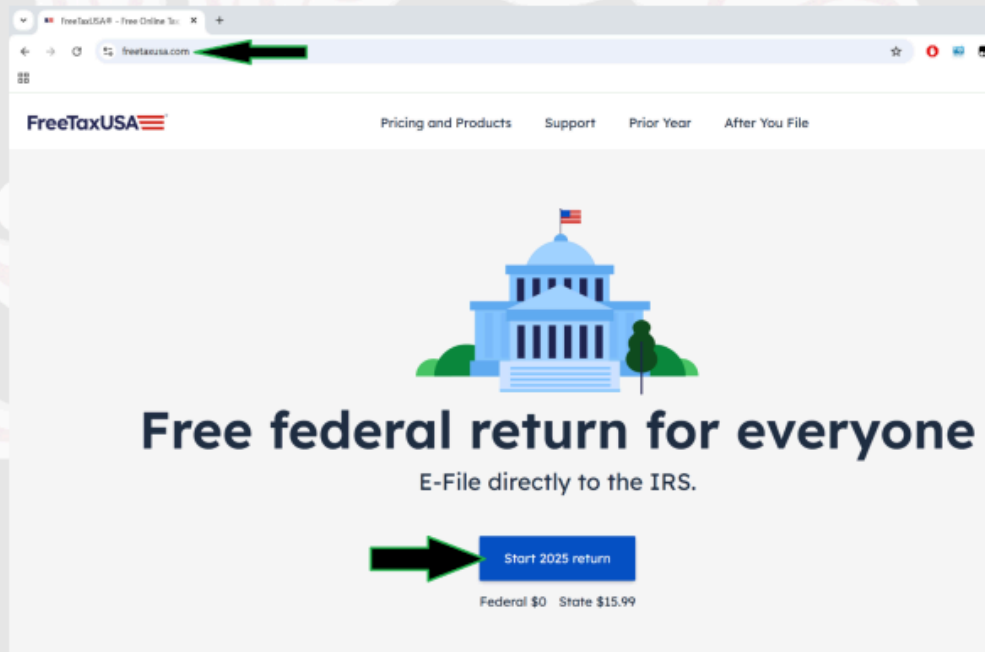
FreeTaxUSA® - Free Online Ta

freetaxusa.com

FreeTaxUSA

Pricing and Products

Support

Prior Year

After You File

Free federal return for everyone

E-File directly to the IRS.

Start 2025 return

Federal $0   State $15.99